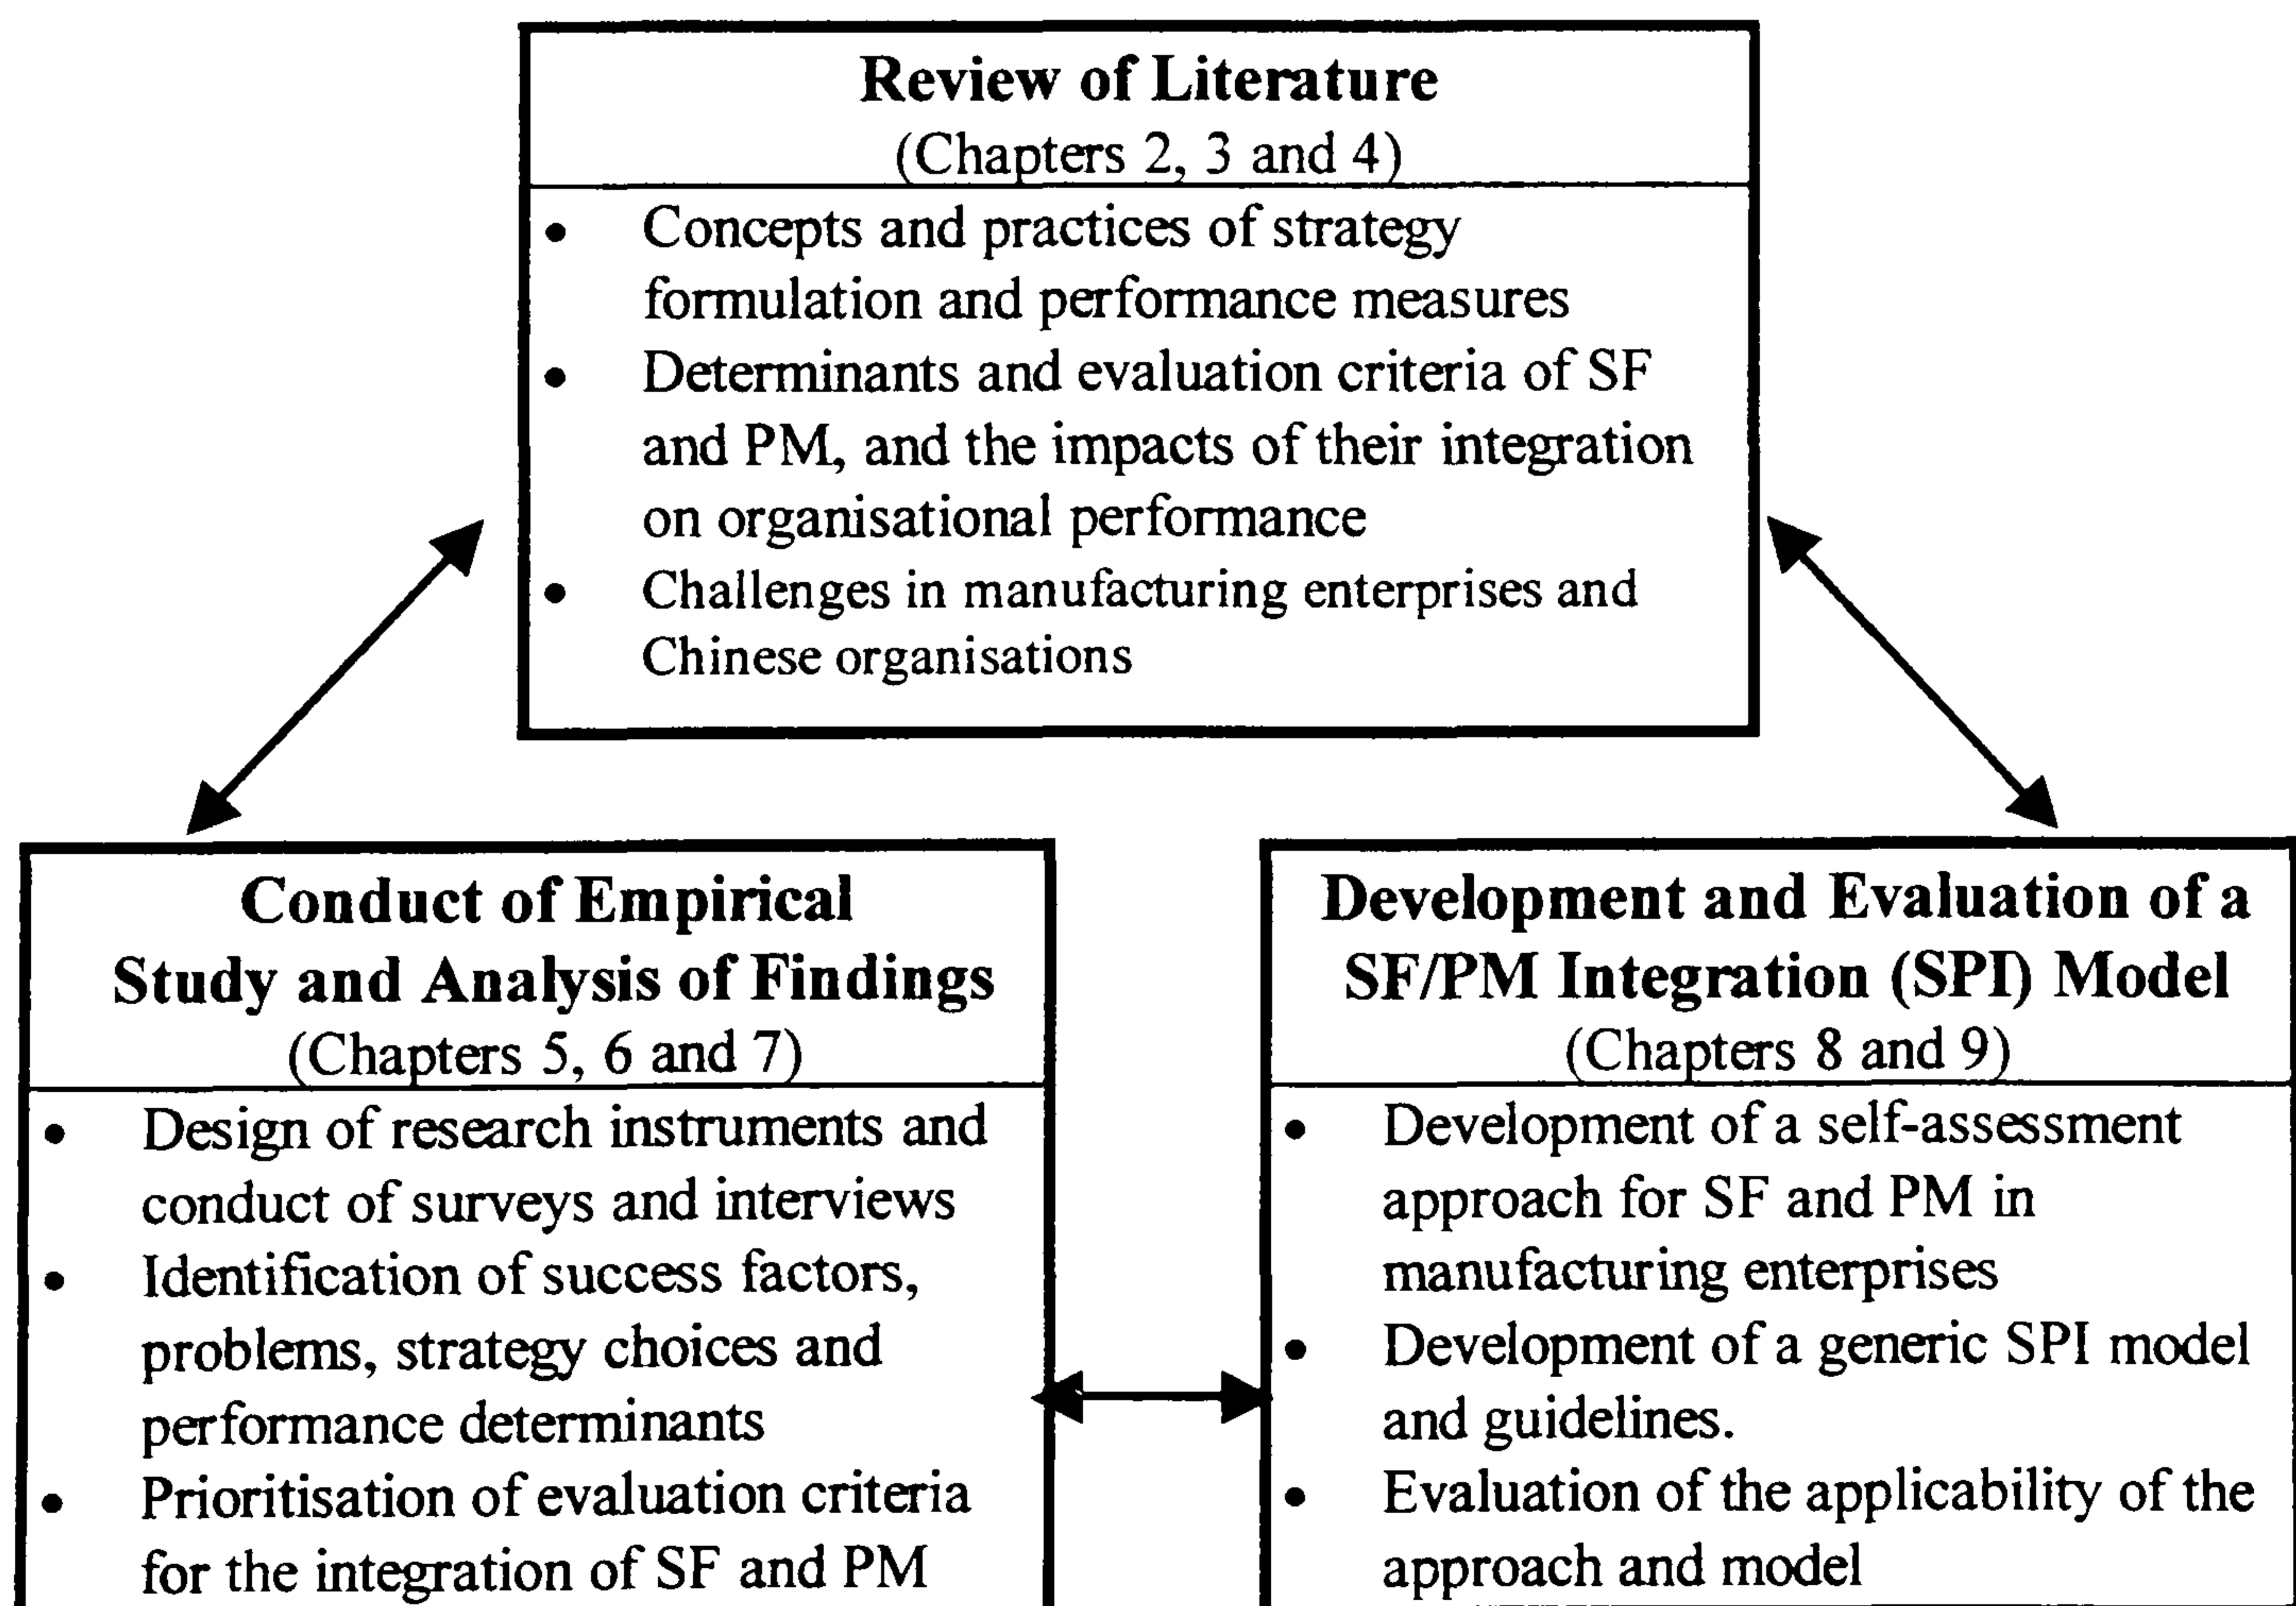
**Review of Literature**
(Chapters 2, 3 and 4)

- Concepts and practices of strategy formulation and performance measures
- Determinants and evaluation criteria of SF and PM, and the impacts of their integration on organisational performance
- Challenges in manufacturing enterprises and Chinese organisations

**Conduct of Empirical Study and Analysis of Findings**
(Chapters 5, 6 and 7)

- Design of research instruments and conduct of surveys and interviews
- Identification of success factors, problems, strategy choices and performance determinants
- Prioritisation of evaluation criteria for the integration of SF and PM

**Development and Evaluation of a SF/PM Integration (SPI) Model**
(Chapters 8 and 9)

- Development of a self-assessment approach for SF and PM in manufacturing enterprises
- Development of a generic SPI model and guidelines.
- Evaluation of the applicability of the approach and model